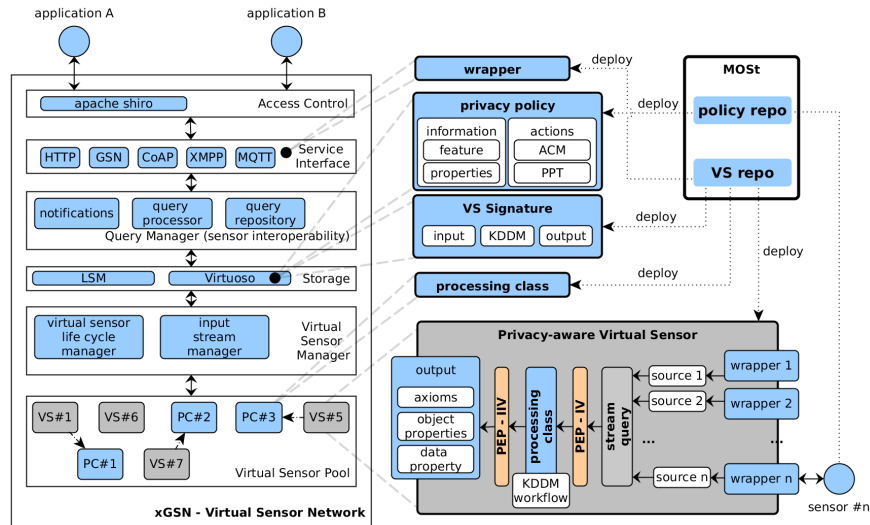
application A

application B

apache shiro

Access Control

HTTP

GSN

CoAP

XMPP

MQTT

Service Interface

notifications

query processor

query repository

Query Manager (sensor interoperability)

LSM

Virtuoso

Storage

virtual sensor life cycle manager

input stream manager

Virtual Sensor Manager

VS#1

VS#6

PC#2

PC#3

VS#5

PC#1

VS#7

Virtual Sensor Pool

xGSN - Virtual Sensor Network

wrapper

deploy

MOSt

privacy policy

deploy

policy repo

information

feature

properties

actions

ACM

PPT

VS repo

VS Signature

deploy

input

KDDM

output

deploy

processing class

deploy

Privacy-aware Virtual Sensor

output

axioms

object properties

data property

PEP - IIV

processing class

PEP - IV

stream query

KDDM workflow

source 1

source 2

...

source n

wrapper 1

wrapper 2

...

wrapper n

sensor #n